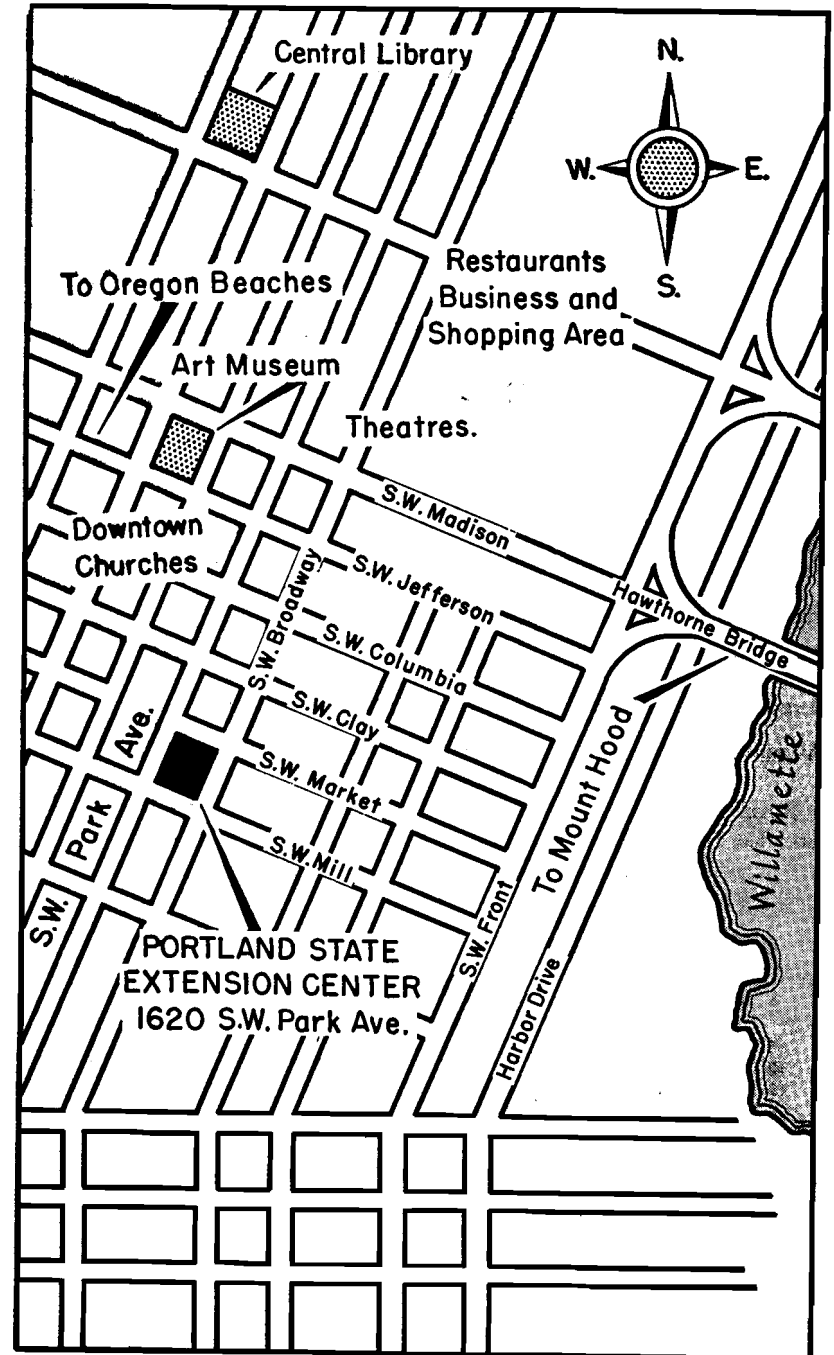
Central Library

N.
W.
E.
S.

To Oregon Beaches

Restaurants
Business and
Shopping Area

Art Museum

Theatres.

S.W. Madison

Downtown
Churches

S.W. Jefferson

Hawthorne Bridge

S.W. Broadway

S.W. Columbia

S.W. Clay

Ave.

S.W. Market

Park

S.W. Mill

S.W.

To Mount Hood

Willamette

S.W. Front

PORTLAND STATE
EXTENSION CENTER
1620 S.W. Park Ave.

Harbor Drive